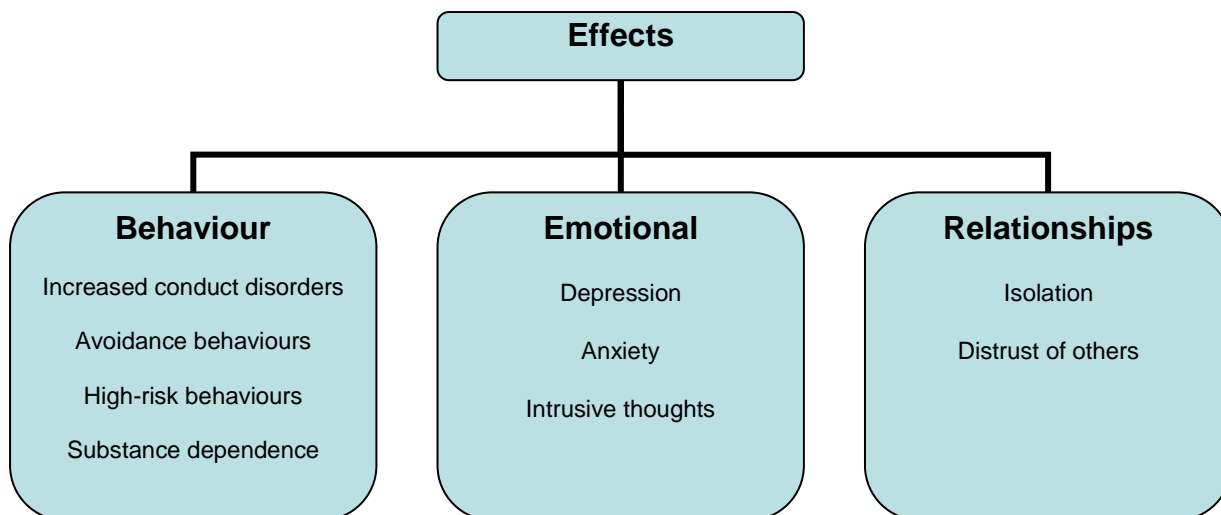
Effects

Behaviour

Increased conduct disorders

Avoidance behaviours

High-risk behaviours

Substance dependence

Emotional

Depression

Anxiety

Intrusive thoughts

Relationships

Isolation

Distrust of others